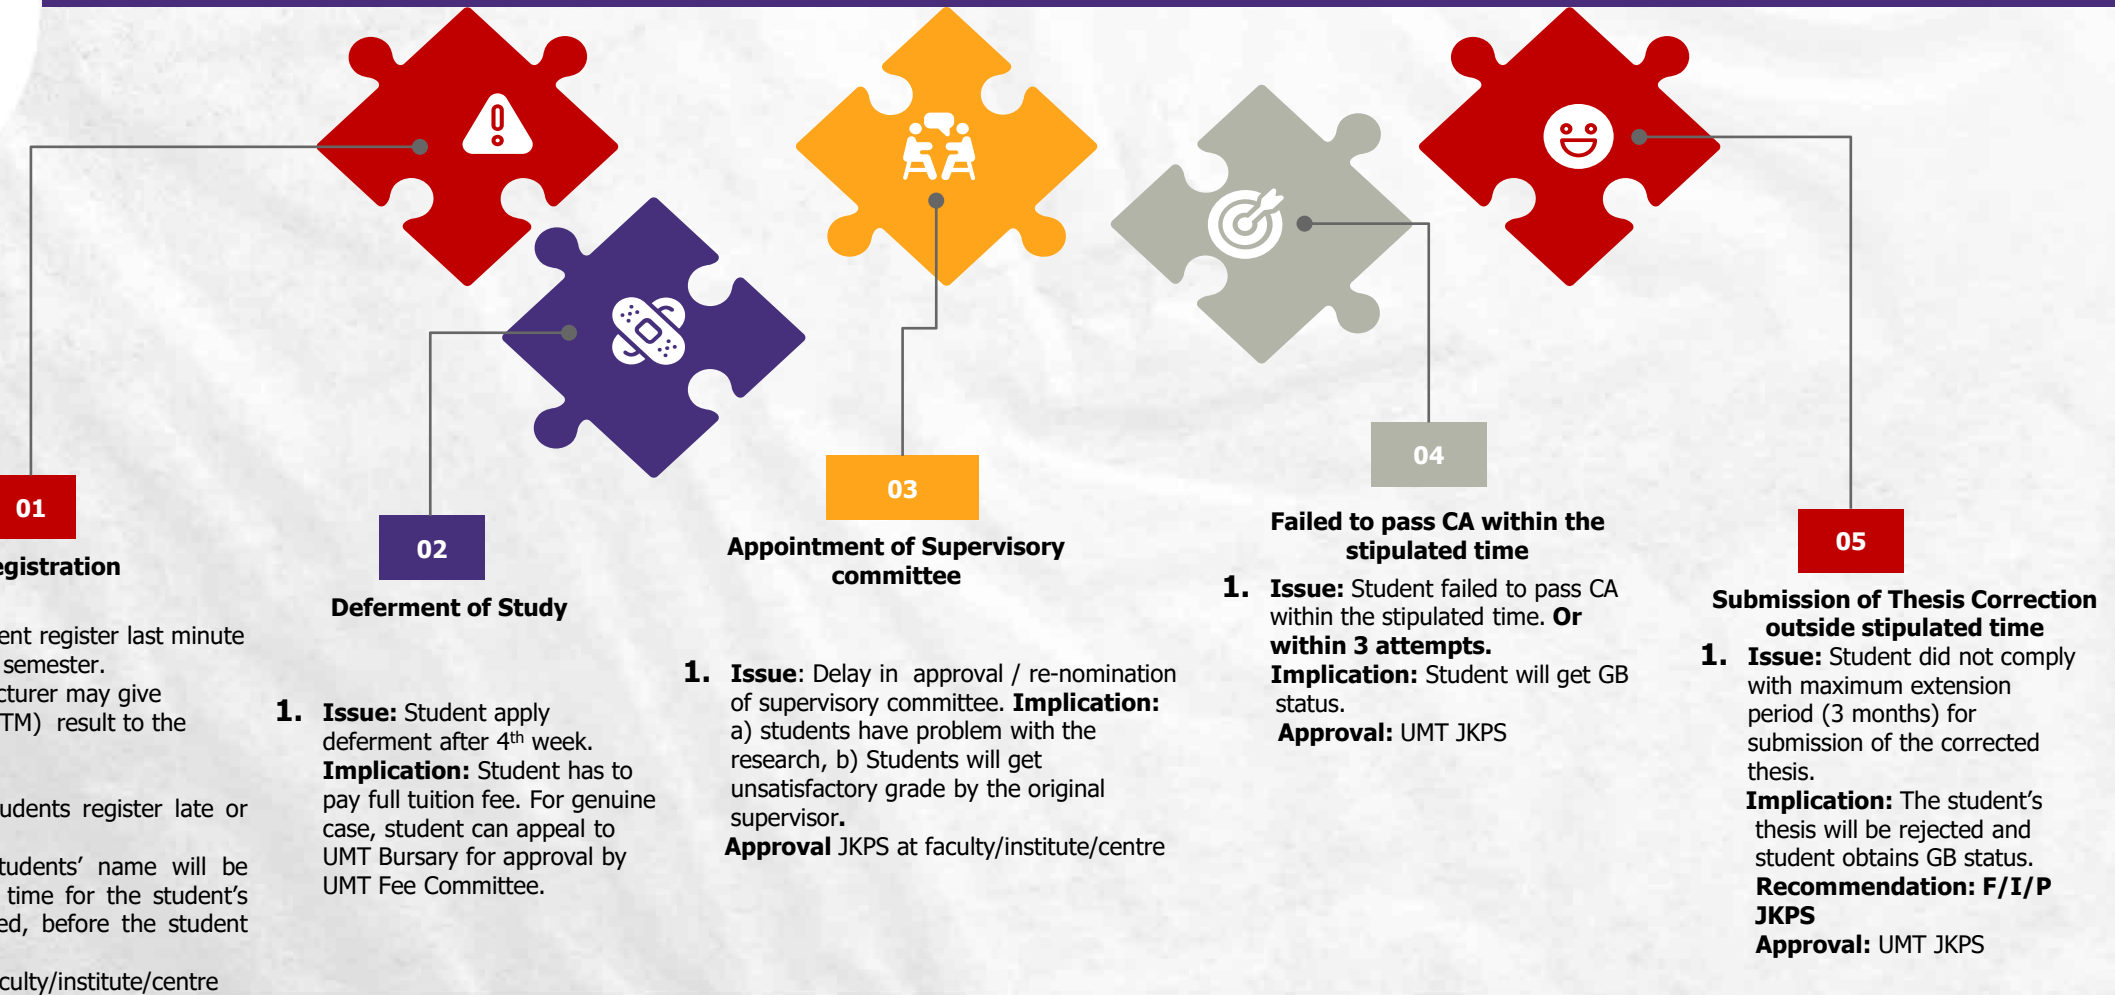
01

egistration

ent register last minute semester.
cturer may give TM) result to the

udents register late or

tudents' name will be time for the student's ed, before the student

culty/institute/centre

02

Deferment of Study

1. **Issue:** Student apply deferment after 4$^{th}$ week. **Implication:** Student has to pay full tuition fee. For genuine case, student can appeal to UMT Bursary for approval by UMT Fee Committee.

03

Appointment of Supervisory committee

1. **Issue**: Delay in approval / re-nomination of supervisory committee. **Implication:** a) students have problem with the research, b) Students will get unsatisfactory grade by the original supervisor.
**Approval** JKPS at faculty/institute/centre

04

Failed to pass CA within the stipulated time

1. **Issue:** Student failed to pass CA within the stipulated time. **Or within 3 attempts.**
**Implication:** Student will get GB status.
**Approval:** UMT JKPS

05

Submission of Thesis Correction outside stipulated time

1. **Issue:** Student did not comply with maximum extension period (3 months) for submission of the corrected thesis.
**Implication:** The student's thesis will be rejected and student obtains GB status.
**Recommendation: F/I/P JKPS**
**Approval:** UMT JKPS